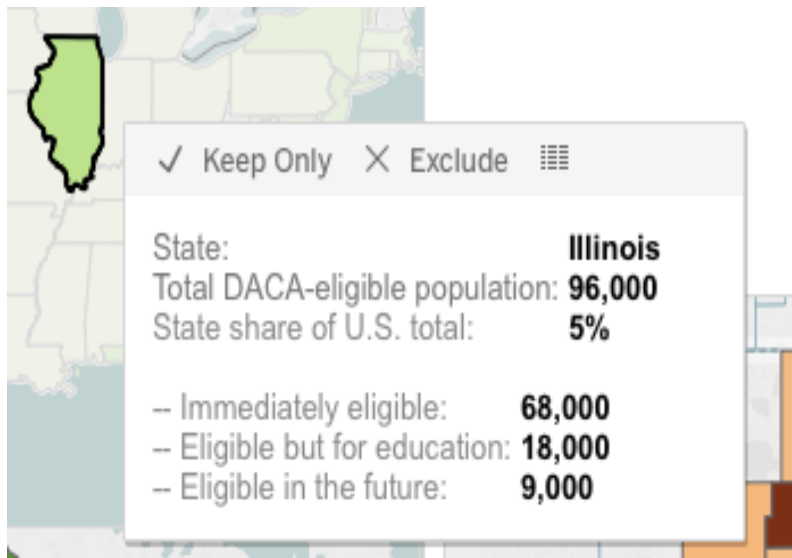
✓ Keep Only ✕ Exclude

State: Illinois
Total DACA-eligible population: 96,000
State share of U.S. total: 5%

-- Immediately eligible: 68,000
-- Eligible but for education: 18,000
-- Eligible in the future: 9,000